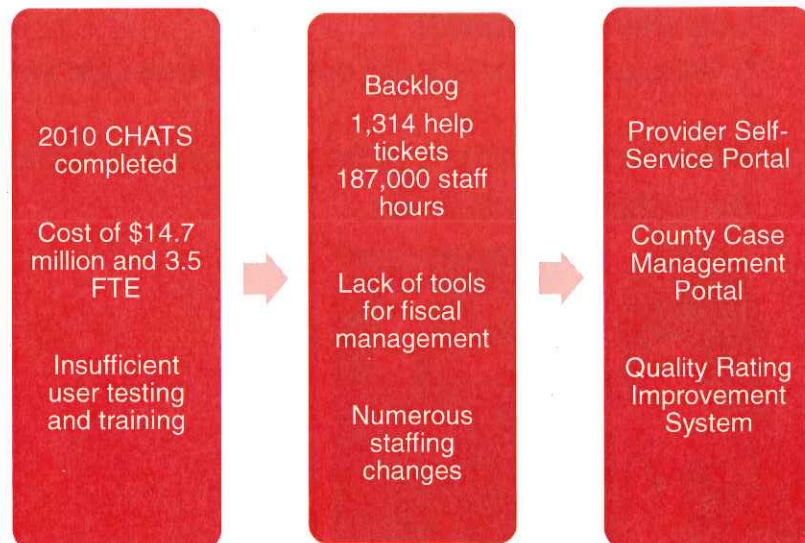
2010 CHATS completed

Cost of $14.7 million and 3.5 FTE

Insufficient user testing and training

Backlog

1,314 help tickets 187,000 staff hours

Lack of tools for fiscal management

Numerous staffing changes

Provider Self-Service Portal

County Case Management Portal

Quality Rating Improvement System